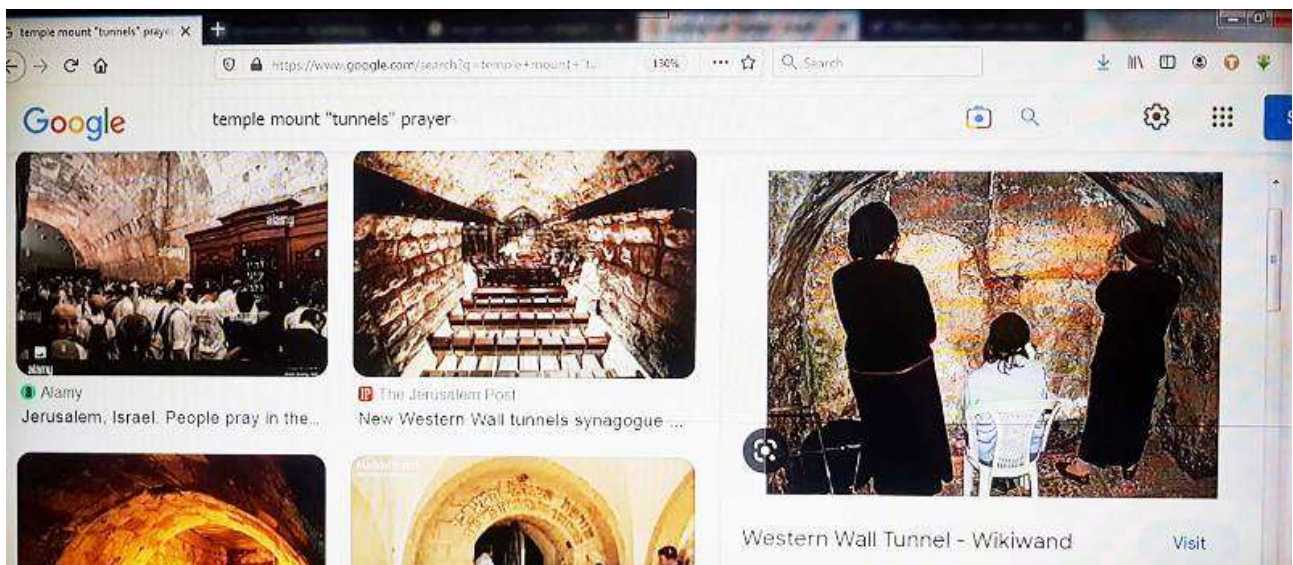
temple mount "tunnels" praye ×
+
https://www.google.com/search?q=temple+mount+"tu
130%
Search
Google
temple mount "tunnels" prayer
alamy
alamy
Alamy
Jerusalem, Israel. People pray in the...
The Jerusalem Post
New Western Wall tunnels synagogue ...
Western Wall Tunnel - Wikiwand
Visit